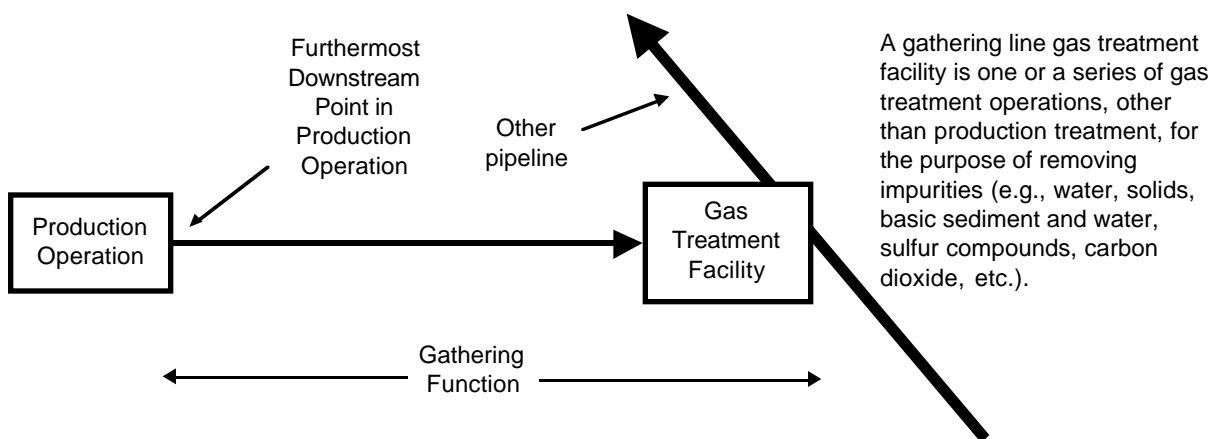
Furthermost Downstream Point in Production Operation

Other pipeline

A gathering line gas treatment facility is one or a series of gas treatment operations, other than production treatment, for the purpose of removing impurities (e.g., water, solids, basic sediment and water, sulfur compounds, carbon dioxide, etc.).

Production Operation

Gas Treatment Facility

Gathering Function